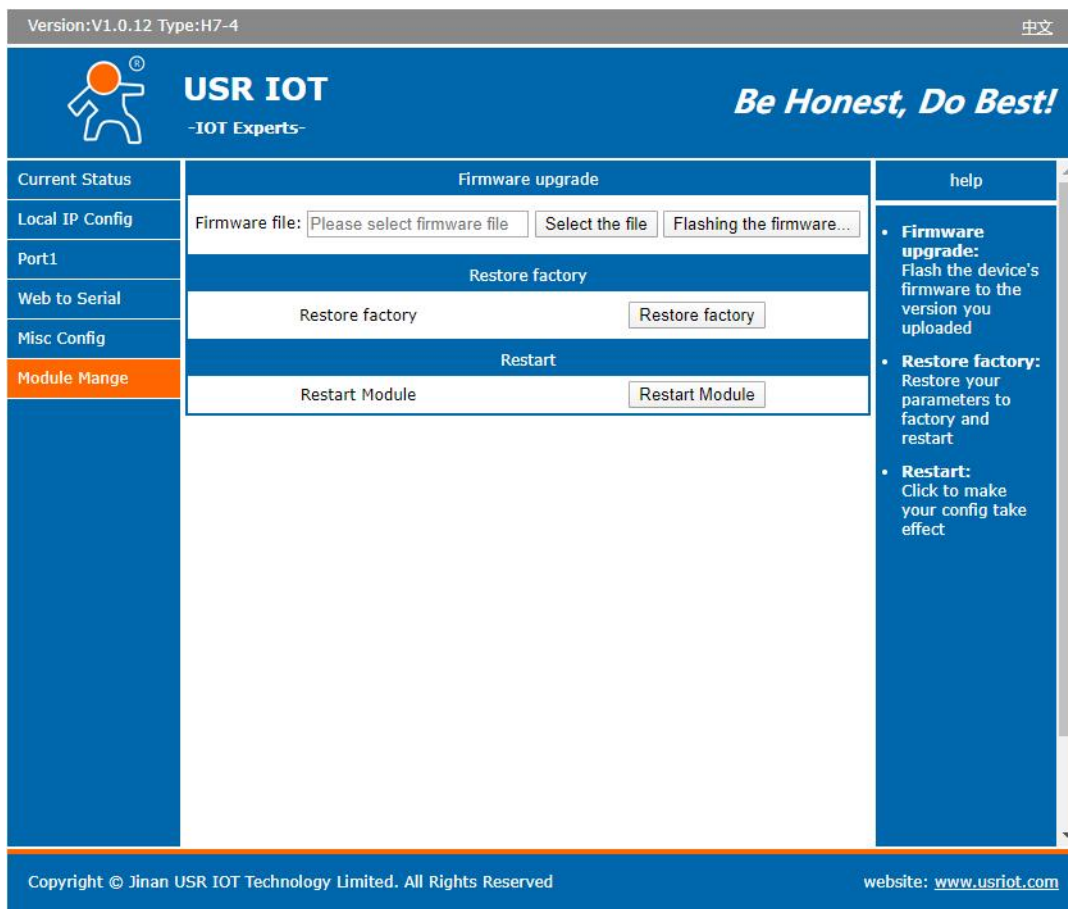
Version:V1.0.12 Type:H7-4

中文

USR IOT
-IOT Experts-

Be Honest, Do Best!

Current Status
Local IP Config
Port1
Web to Serial
Misc Config
Module Mange

Firmware upgrade

Firmware file: Please select firmware file | Select the file | Flashing the firmware...

Restore factory

Restore factory | Restore factory

Restart

Restart Module | Restart Module

help

- **Firmware upgrade:** Flash the device's firmware to the version you uploaded
- **Restore factory:** Restore your parameters to factory and restart
- **Restart:** Click to make your config take effect

Copyright © Jinan USR IOT Technology Limited. All Rights Reserved

website: www.usriot.com